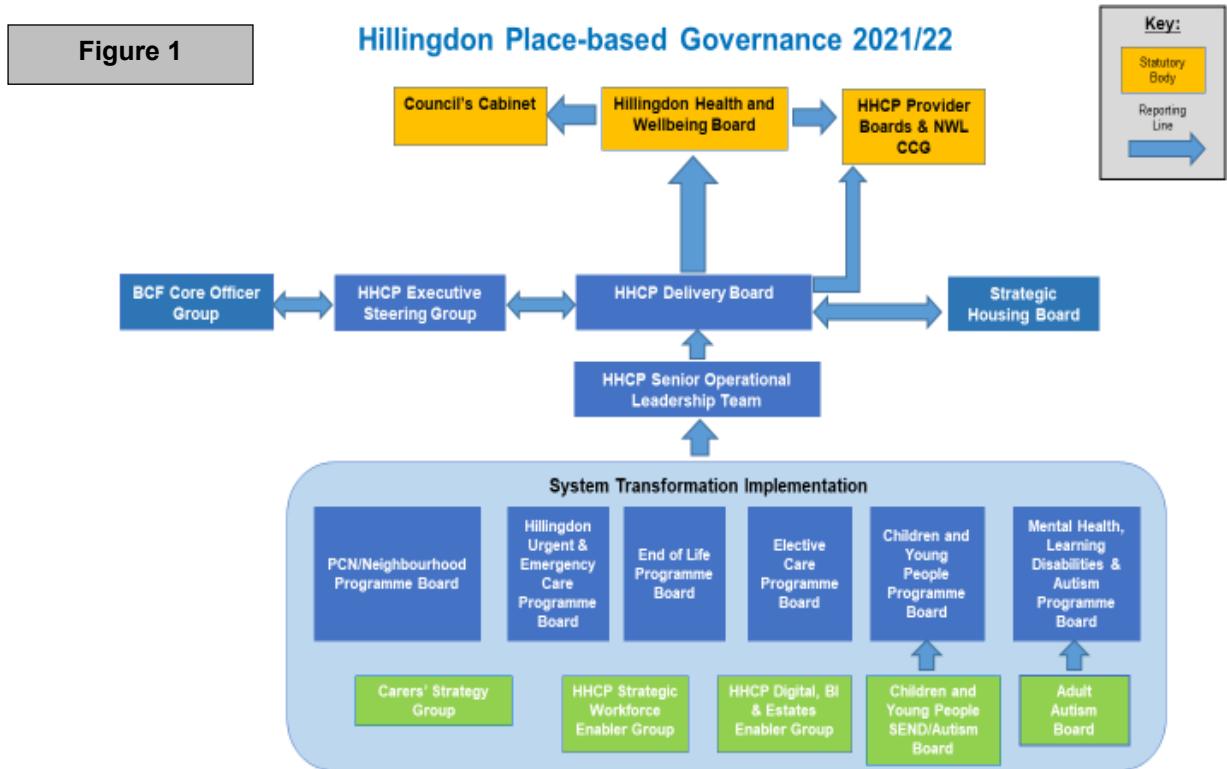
Figure 1

Hillingdon Place-based Governance 2021/22

Key:
Statutory Body
Reporting Line

Council's Cabinet

Hillingdon Health and Wellbeing Board

HHCP Provider Boards & NWL CCG

BCF Core Officer Group

HHCP Executive Steering Group

HHCP Delivery Board

Strategic Housing Board

HHCP Senior Operational Leadership Team

System Transformation Implementation

PCN/Neighbourhood Programme Board

Hillingdon Urgent & Emergency Care Programme Board

End of Life Programme Board

Elective Care Programme Board

Children and Young People Programme Board

Mental Health, Learning Disabilities & Autism Programme Board

Carers' Strategy Group

HHCP Strategic Workforce Enabler Group

HHCP Digital, BI & Estates Enabler Group

Children and Young People SEND/Autism Board

Adult Autism Board